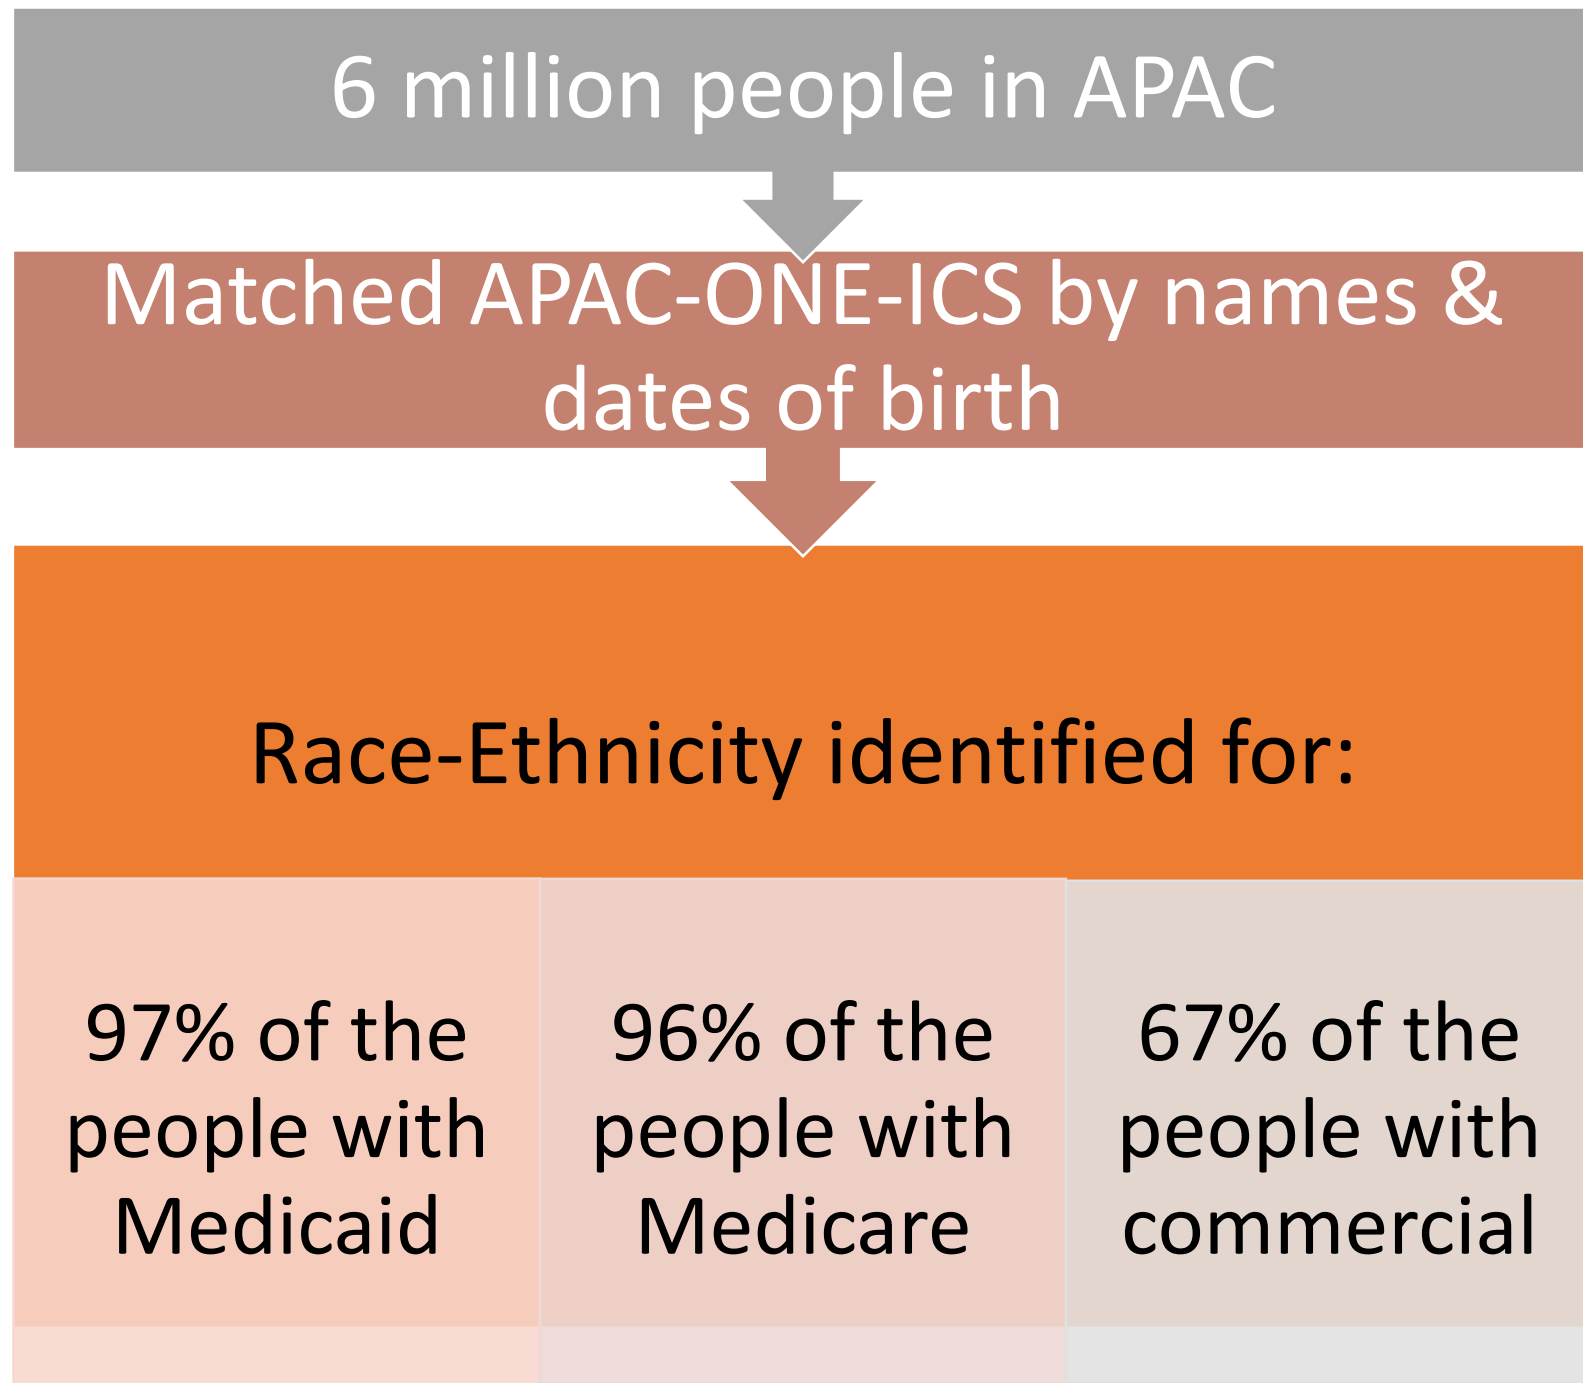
6 million people in APAC

Matched APAC-ONE-ICS by names & dates of birth

Race-Ethnicity identified for:

97% of the people with Medicaid

96% of the people with Medicare

67% of the people with commercial